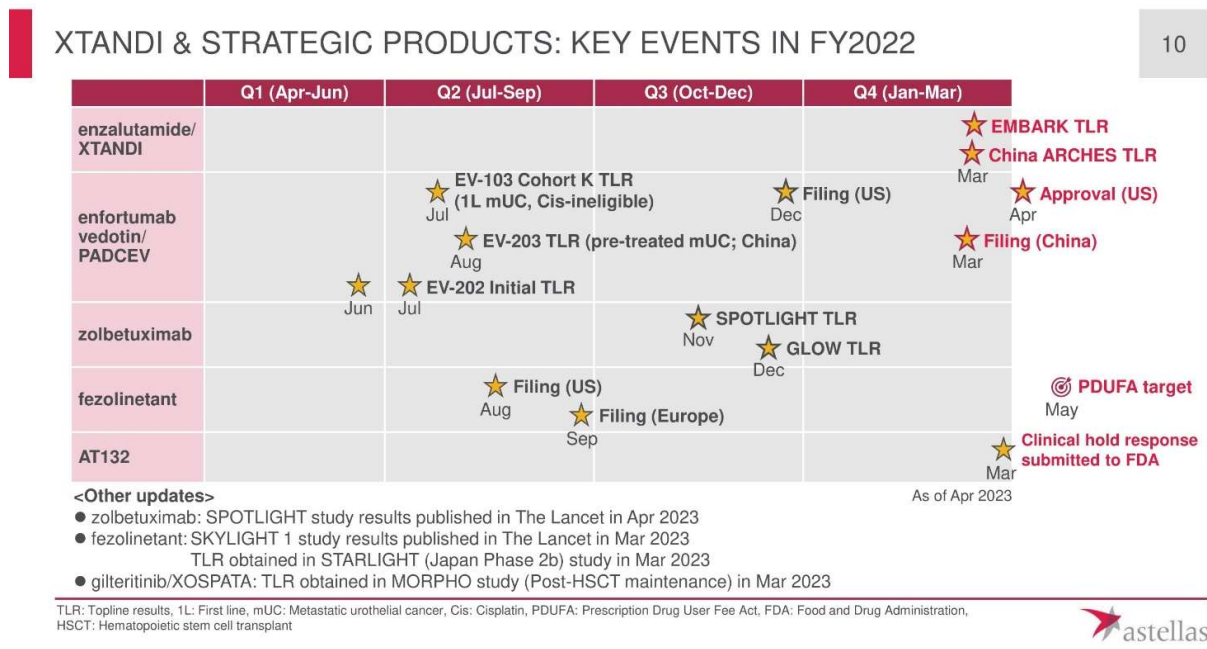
XTANDI & STRATEGIC PRODUCTS: KEY EVENTS IN FY2022

10

| | Q1 (Apr-Jun) | Q2 (Jul-Sep) | Q3 (Oct-Dec) | Q4 (Jan-Mar) | |
|---|---|---|---|---|---|
| enzalutamide/ XTANDI | | | | EMBARK TLR<br>China ARCHES TLR<br>Mar | |
| enfortumab vedotin/ PADCEV | Jun | EV-103 Cohort K TLR (1L mUC, Cis-ineligible) Jul<br>EV-203 TLR (pre-treated mUC; China) Aug<br>Jul EV-202 Initial TLR | Filing (US) Dec | Filing (China) Mar | Approval (US) Apr |
| zolbetuximab | | | SPOTLIGHT TLR Nov<br>GLOW TLR Dec | | |
| fezolinetant | | Filing (US) Aug<br>Filing (Europe) Sep | | | PDUFA target May |
| AT132 | | | | Mar | Clinical hold response submitted to FDA |

<Other updates>

As of Apr 2023

● zolbetuximab: SPOTLIGHT study results published in The Lancet in Apr 2023
● fezolinetant: SKYLIGHT 1 study results published in The Lancet in Mar 2023
TLR obtained in STARLIGHT (Japan Phase 2b) study in Mar 2023
● gilteritinib/XOSPATA: TLR obtained in MORPHO study (Post-HSCT maintenance) in Mar 2023

TLR: Topline results, 1L: First line, mUC: Metastatic urothelial cancer, Cis: Cisplatin, PDUFA: Prescription Drug User Fee Act, FDA: Food and Drug Administration, HSCT: Hematopoietic stem cell transplant

astellas